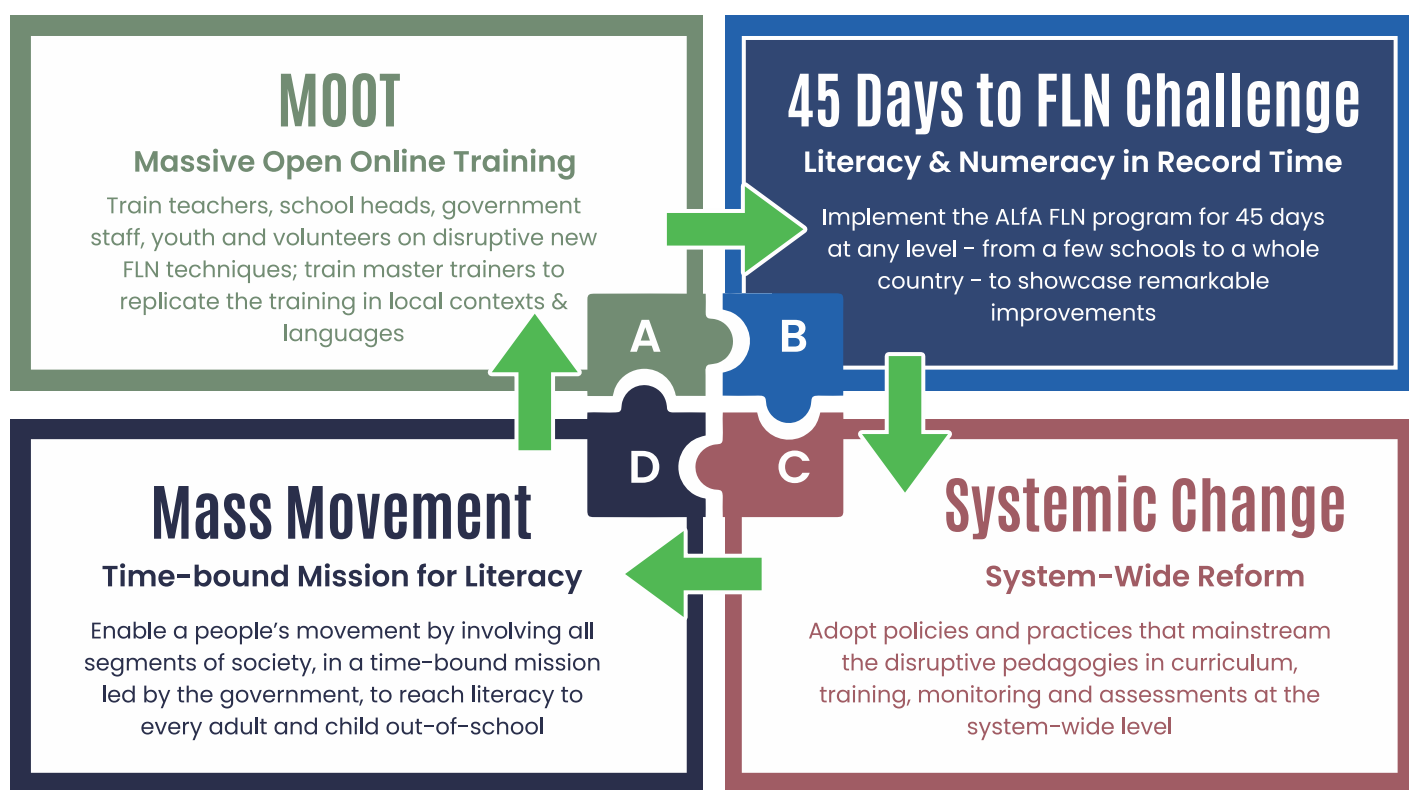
MOOT

Massive Open Online Training

Train teachers, school heads, government staff, youth and volunteers on disruptive new FLN techniques; train master trainers to replicate the training in local contexts & languages

45 Days to FLN Challenge

Literacy & Numeracy in Record Time

Implement the ALfA FLN program for 45 days at any level - from a few schools to a whole country - to showcase remarkable improvements

A

B

D

C

Mass Movement

Time-bound Mission for Literacy

Enable a people's movement by involving all segments of society, in a time-bound mission led by the government, to reach literacy to every adult and child out-of-school

Systemic Change

System-Wide Reform

Adopt policies and practices that mainstream the disruptive pedagogies in curriculum, training, monitoring and assessments at the system-wide level